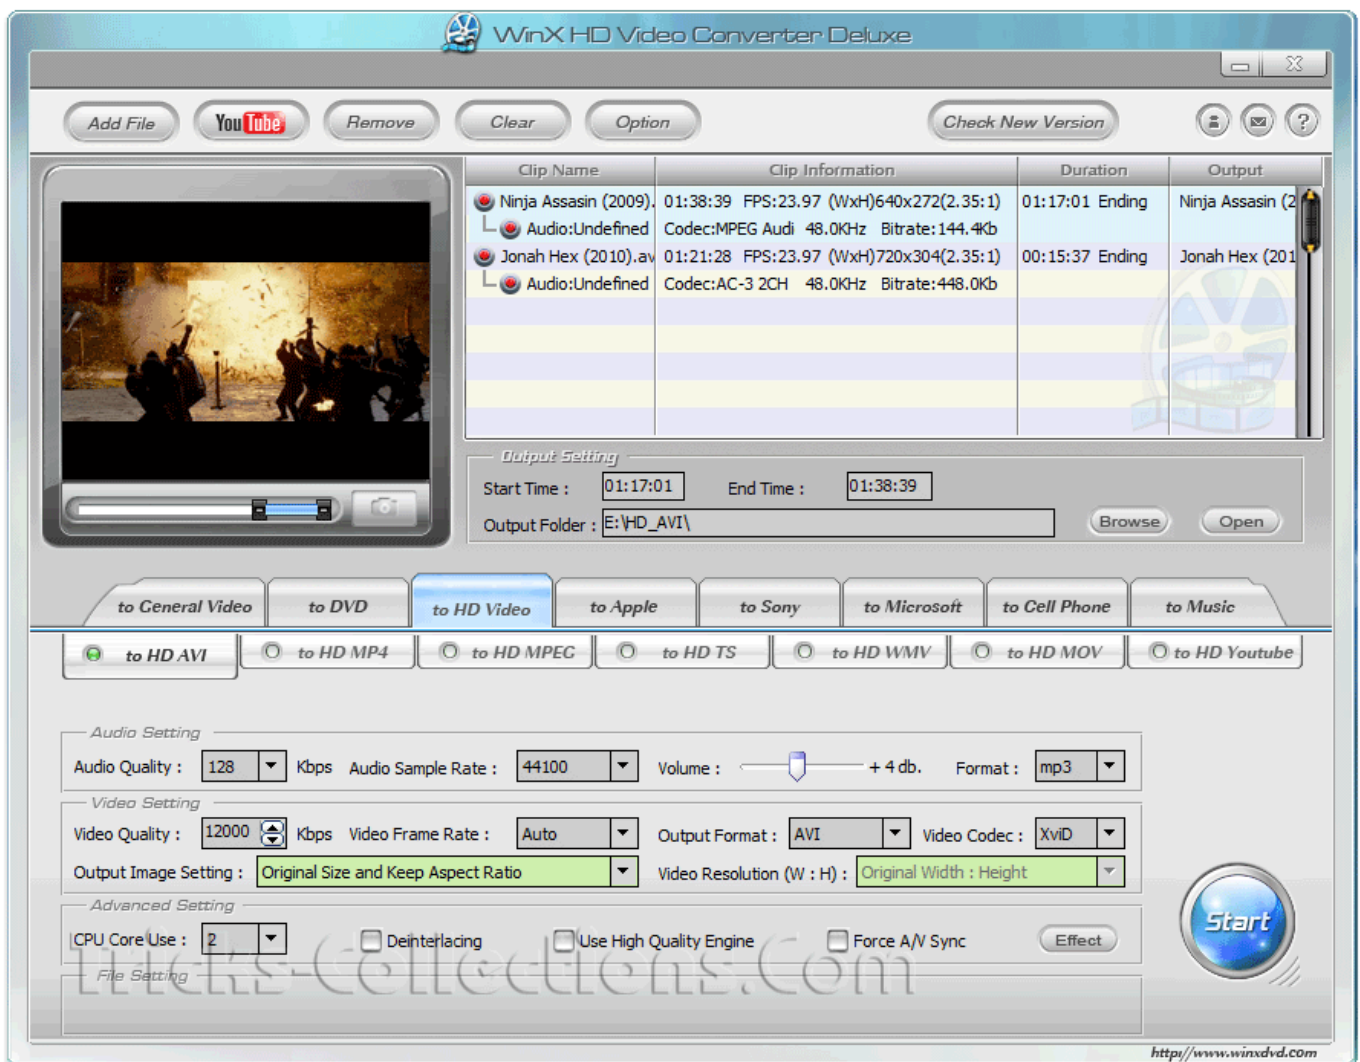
WinX HD Video Converter Deluxe

Add File
YouTube
Remove
Clear
Option
Check New Version

| Clip Name | Clip Information | Duration | Output |
|---|---|---|---|
| Ninja Assasin (2009). | 01:38:39 FPS:23.97 (WxH)640x272(2.35:1) | 01:17:01 Ending | Ninja Assasin (2 |
| Audio:Undefined | Codec:MPEG Audi 48.0KHz Bitrate:144.4Kb | | |
| Jonah Hex (2010).av | 01:21:28 FPS:23.97 (WxH)720x304(2.35:1) | 00:15:37 Ending | Jonah Hex (201 |
| Audio:Undefined | Codec:AC-3 2CH 48.0KHz Bitrate:448.0Kb | | |

Output Setting
Start Time : 01:17:01
End Time : 01:38:39
Output Folder : E:\HD_AVI\
Browse
Open

to General Video
to DVD
to HD Video
to Apple
to Sony
to Microsoft
to Cell Phone
to Music

to HD AVI
to HD MP4
to HD MPEG
to HD TS
to HD WMV
to HD MOV
to HD Youtube

Audio Setting
Audio Quality : 128 Kbps
Audio Sample Rate : 44100
Volume : + 4 db.
Format : mp3

Video Setting
Video Quality : 12000 Kbps
Video Frame Rate : Auto
Output Format : AVI
Video Codec : XviD
Output Image Setting : Original Size and Keep Aspect Ratio
Video Resolution (W : H) : Original Width : Height

Advanced Setting
CPU Core Use : 2
Deinterlacing
Use High Quality Engine
Force A/V Sync
Effect

File Setting

Start

Tricks-Collections.Com

http://www.winxdvd.com